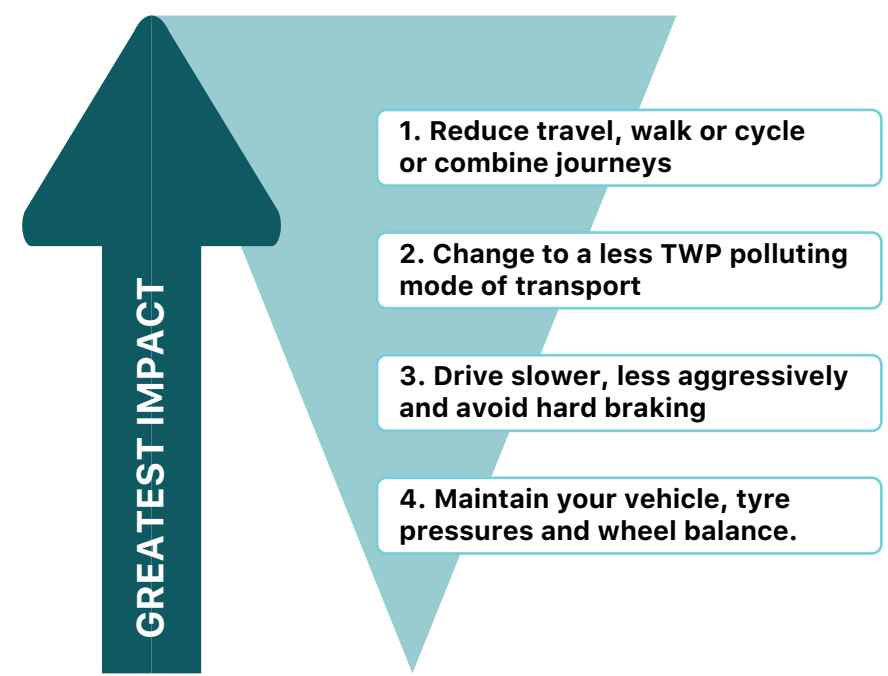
GREATEST IMPACT

1. Reduce travel, walk or cycle or combine journeys

2. Change to a less TWP polluting mode of transport

3. Drive slower, less aggressively and avoid hard braking

4. Maintain your vehicle, tyre pressures and wheel balance.